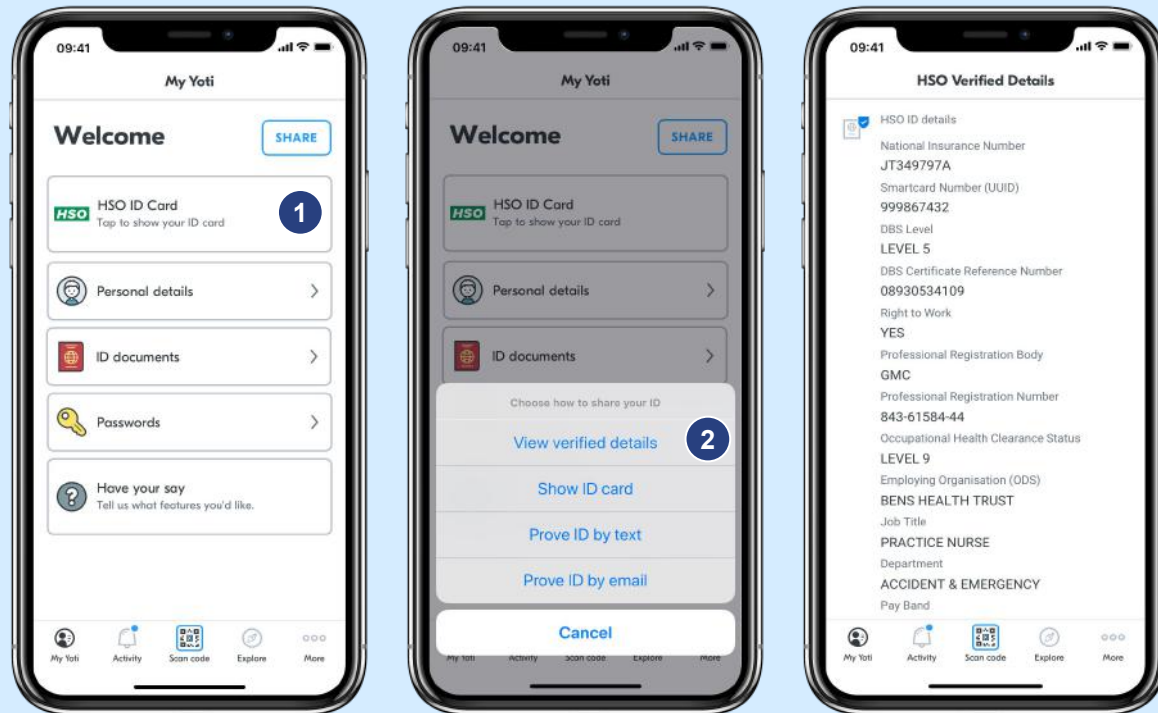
09:41

My Yoti

Welcome

SHARE

HSO

HSO ID Card
Tap to show your ID card

1

Personal details

ID documents

Passwords

Have your say
Tell us what features you'd like.

My Yoti
Activity
Scan code
Explore
More

09:41

My Yoti

Welcome

SHARE

HSO

HSO ID Card
Tap to show your ID card

Personal details

ID documents

Choose how to share your ID

View verified details

2

Show ID card

Prove ID by text

Prove ID by email

Cancel

My Yoti
Activity
Scan code
Explore
More

09:41

HSO Verified Details

HSO ID details

National Insurance Number
JT349797A
Smartcard Number (UUID)
999867432
DBS Level
LEVEL 5
DBS Certificate Reference Number
08930534109
Right to Work
YES
Professional Registration Body
GMC
Professional Registration Number
843-61584-44
Occupational Health Clearance Status
LEVEL 9
Employing Organisation (ODS)
BENS HEALTH TRUST
Job Title
PRACTICE NURSE
Department
ACCIDENT & EMERGENCY
Pay Band

My Yoti
Activity
Scan code
Explore
More